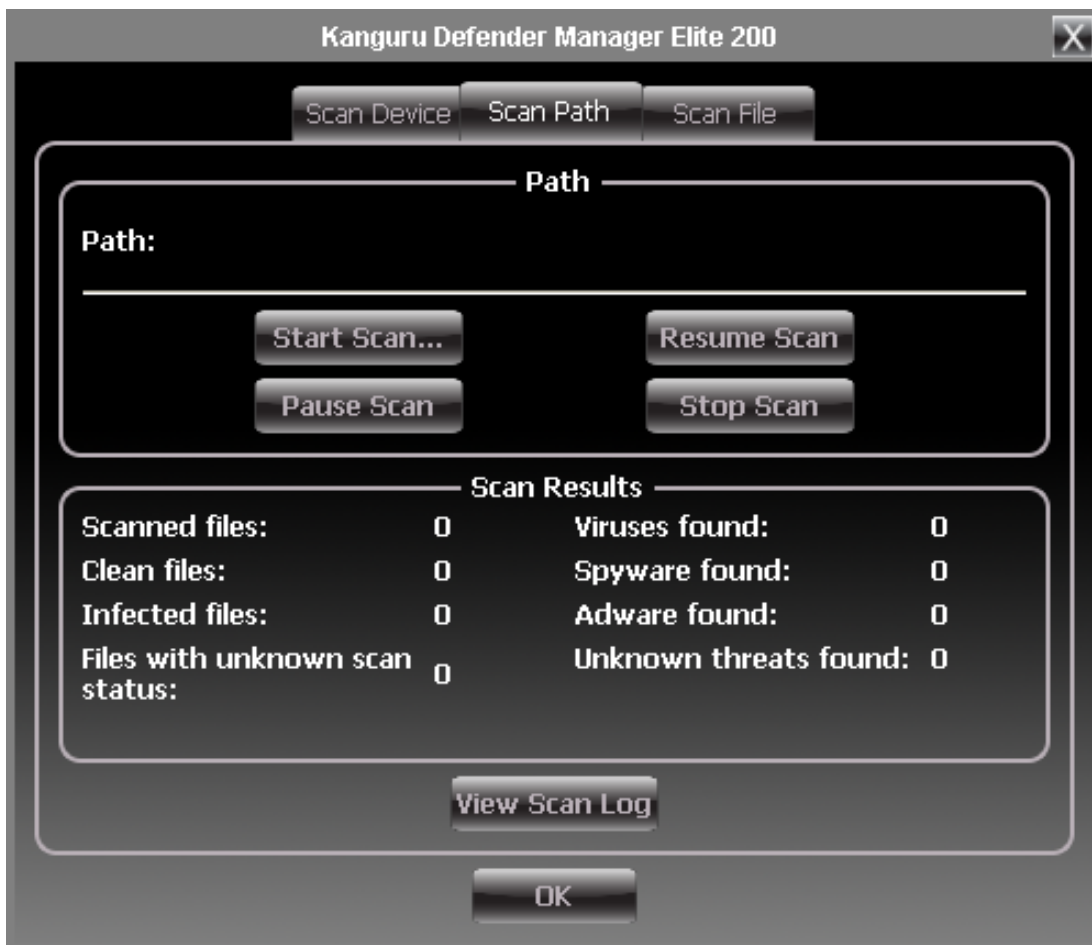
Kanguru Defender Manager Elite 200

X

Scan Device | Scan Path | Scan File

Path

Path:

Start Scan...

Resume Scan

Pause Scan

Stop Scan

Scan Results

| | | | |
|---|---|---|---|
| Scanned files: | 0 | Viruses found: | 0 |
| Clean files: | 0 | Spyware found: | 0 |
| Infected files: | 0 | Adware found: | 0 |
| Files with unknown scan status: | 0 | Unknown threats found: | 0 |

View Scan Log

OK